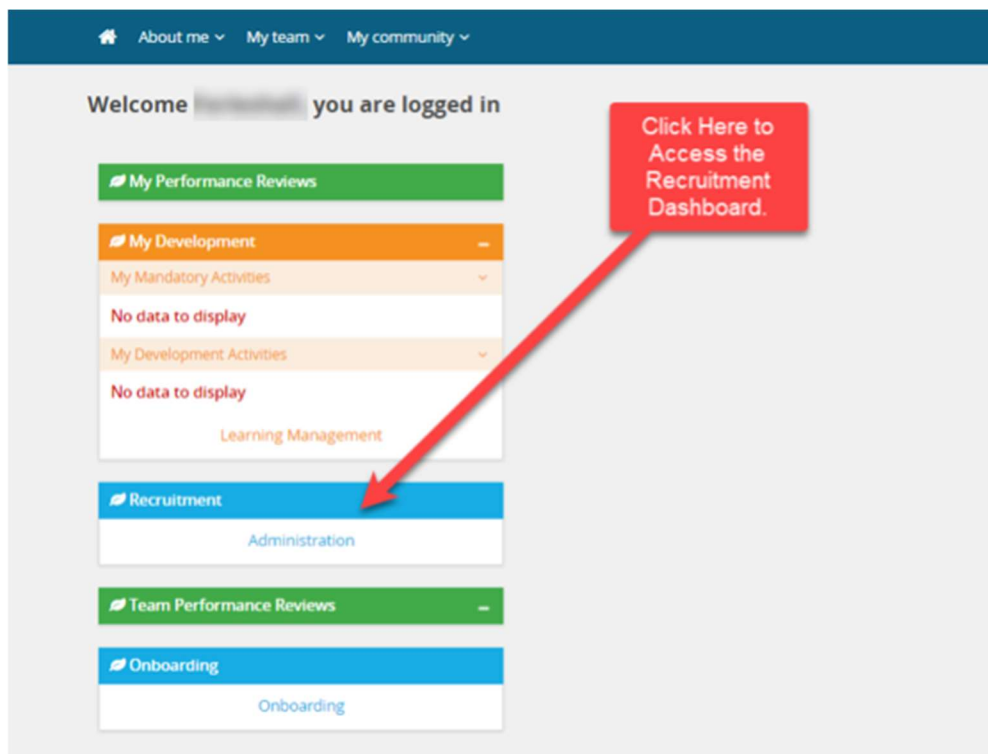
About me ⌄ My team ⌄ My community ⌄

Welcome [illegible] you are logged in

Click Here to Access the Recruitment Dashboard.

My Performance Reviews

My Development –

My Mandatory Activities

No data to display

My Development Activities

No data to display

Learning Management

Recruitment

Administration

Team Performance Reviews –

Onboarding

Onboarding